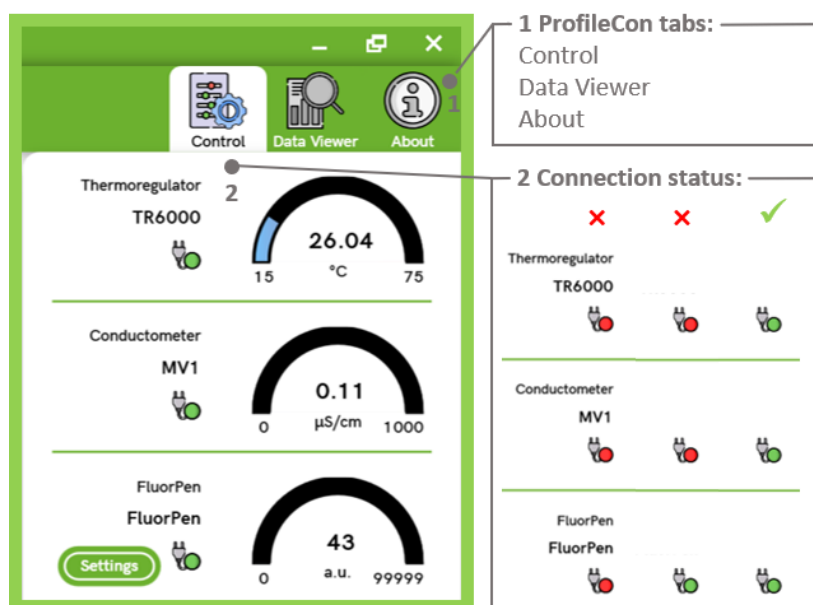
Control Data Viewer About

Thermoregulator
TR6000
26.04
°C
15 75

Conductometer
MV1
0.11
µS/cm
0 1000

FluorPen
FluorPen
43
a.u.
0 99999
Settings

2

1

1 ProfileCon tabs:
Control
Data Viewer
About

2 Connection status:

Thermoregulator
TR6000

Conductometer
MV1

FluorPen
FluorPen